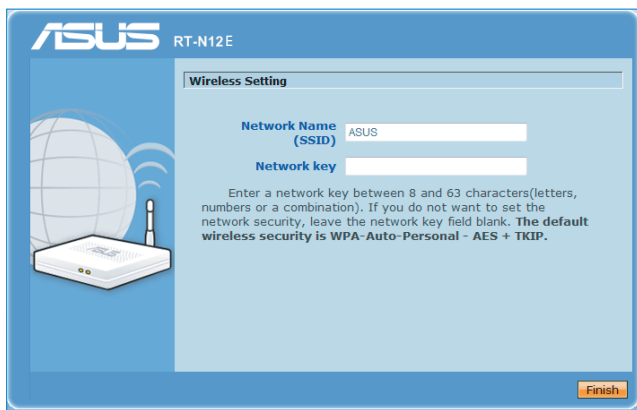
ASUS RT-N12E

Wireless Setting

Network Name (SSID) ASUS

Network key

Enter a network key between 8 and 63 characters(letters, numbers or a combination). If you do not want to set the network security, leave the network key field blank. **The default wireless security is WPA-Auto-Personal - AES + TKIP.**

Finish